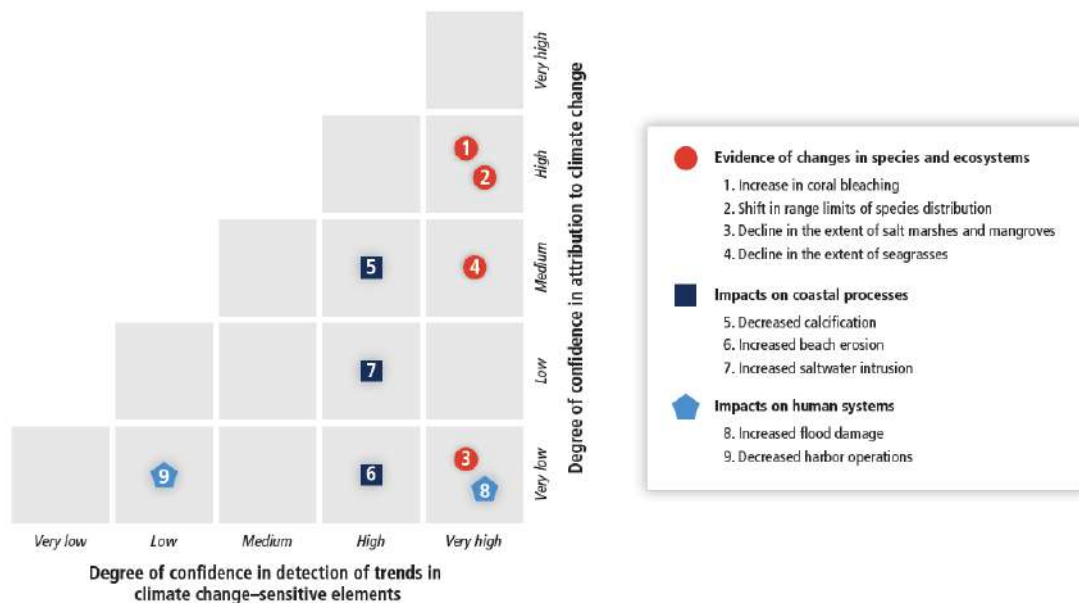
Very high

High

Medium

Low

Very low

Degree of confidence in attribution to climate change

1
2
5
4
7
9
6
3
8

Very low
Low
Medium
High
Very high

Degree of confidence in detection of trends in climate change–sensitive elements

Evidence of changes in species and ecosystems
1. Increase in coral bleaching
2. Shift in range limits of species distribution
3. Decline in the extent of salt marshes and mangroves
4. Decline in the extent of seagrasses

Impacts on coastal processes
5. Decreased calcification
6. Increased beach erosion
7. Increased saltwater intrusion

Impacts on human systems
8. Increased flood damage
9. Decreased harbor operations